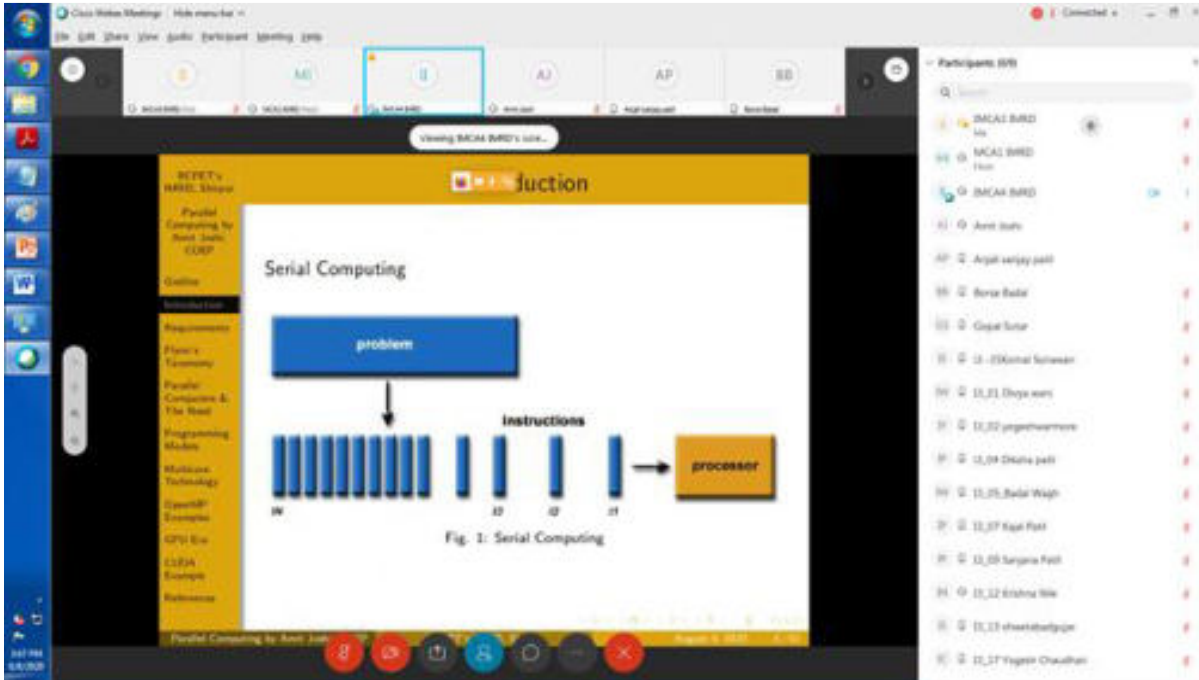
Cisco Webex Meetings | Hide menu bar

File Edit Share View Audio Participant Meeting Help

Connected

I MI II AJ AP BB

Viewing IMCA4 IMRD's scre...

KCPET's IMRD, Shirpur

Parallel Computing by Amit Joshi, COMP

Outline

Introduction

Requirements

Flynn's Taxonomy

Parallel Computers & The Need

Programming Models

Multicore Technology

OpenMP Examples

GPU Era

CUDA Example

Reference

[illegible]duction

Serial Computing

problem

instructions

processor

tN

t3

t2

t1

Fig. 1: Serial Computing

Parallel Computing by Amit Joshi

August 6, 2020

Participants (69)

Search

IMCA1 IMRD
Me

MCA1 IMRD
Host

IMCA4 IMRD

Amit Joshi

Arpit sanjay patil

Borse Badal

Gopal Sonar

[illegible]Komal Sonawan

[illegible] Divya wani

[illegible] yogeshwarmore

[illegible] Diksha patil

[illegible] Badal Wagh

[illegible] Kajal Patil

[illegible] Sanjana Patil

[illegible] Krishna Nile

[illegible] shweta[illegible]

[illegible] Yogesh Chaudhari